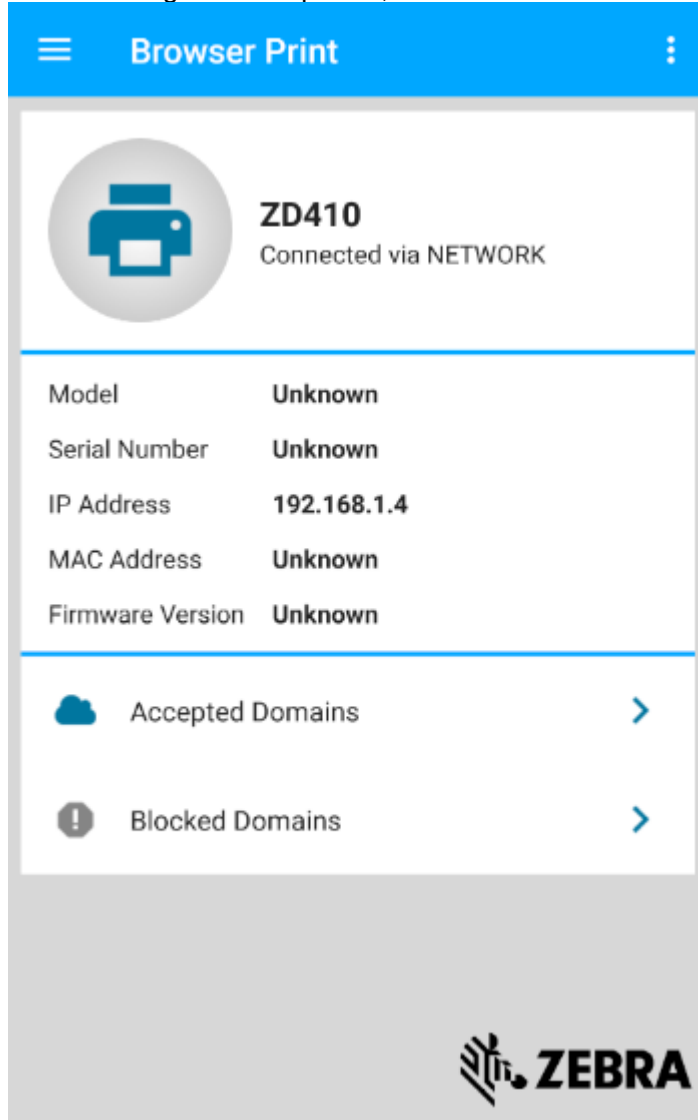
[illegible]

Browser Print

ZD410
Connected via NETWORK

| | |
|---|---|
| Model | Unknown |
| Serial Number | Unknown |
| IP Address | 192.168.1.4 |
| MAC Address | Unknown |
| Firmware Version | Unknown |

Accepted Domains

Blocked Domains

ZEBRA